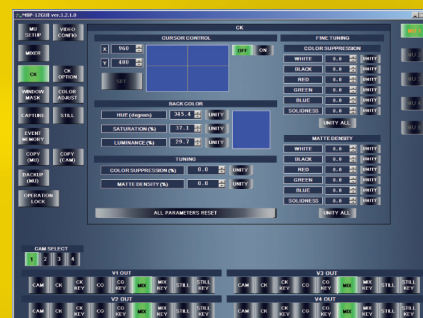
HRP-12GUI ver.1.2.1.0

MU SETUP
VIDEO CONFIG
MIXER
CK
CK OPTION
WINDOW MASK
COLOR ADJUST
CAPTURE
STILL
EVENT MEMORY
COPY (MU)
COPY (CAM)
BACKUP (MU)
OPERATION LOCK

CK

CURSOR CONTROL
X 960
Y 480
SET
OFF ON

BACK COLOR
HUE (degree) 345.4 UNITY
SATURATION (%) 37.1 UNITY
LUMINANCE (%) 29.7 UNITY

TUNING
COLORSUPPRESSION (%) 0.0 UNITY
MATTE DENSITY (%) 0.0 UNITY

ALL PARAMETERS RESET

FINE TUNING
COLOR SUPPRESSION
WHITE 0.0 UNITY
BLACK 0.0 UNITY
RED 0.0 UNITY
GREEN 0.0 UNITY
BLUE 0.0 UNITY
SOLIDNESS 0.0 UNITY
UNITY ALL

MATTE DENSITY
WHITE 0.0 UNITY
BLACK 0.0 UNITY
RED 0.0 UNITY
GREEN 0.0 UNITY
BLUE 0.0 UNITY
SOLIDNESS 0.0 UNITY
UNITY ALL

CAM SELECT
1 2 3 4

V1 OUT
CAM CK CK KEY CG MIX MIX KEY STILL STILL KEY

V2 OUT
CAM CK CK KEY CG MIX MIX KEY STILL STILL KEY

V3 OUT
CAM CK CK KEY CG MIX MIX KEY STILL STILL KEY

V4 OUT
CAM CK CK KEY CG MIX MIX KEY STILL STILL KEY